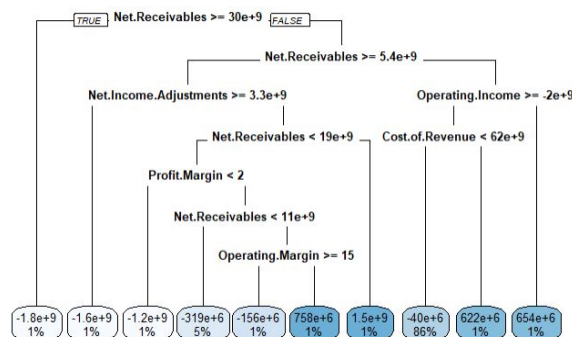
TRUE Net.Receivables >= 30e+9 FALSE

Net.Receivables >= 5.4e+9

Net.Income.Adjustments >= 3.3e+9

Operating.Income >= -2e+9

Net.Receivables < 19e+9

Cost.of.Revenue < 62e+9

Profit.Margin < 2

Net.Receivables < 11e+9

Operating.Margin >= 15

-1.8e+9
1%

-1.6e+9
1%

-1.2e+9
1%

-319e+6
5%

-156e+6
1%

758e+6
1%

1.5e+9
1%

-40e+6
86%

622e+6
1%

654e+6
1%